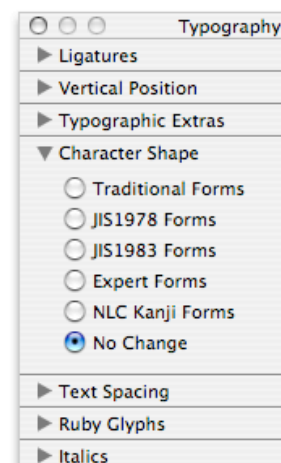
Typography

Ligatures

Vertical Position

Typographic Extras

Character Shape

Traditional Forms

JIS1978 Forms

JIS1983 Forms

Expert Forms

NLC Kanji Forms

No Change

Text Spacing

Ruby Glyphs

Italics